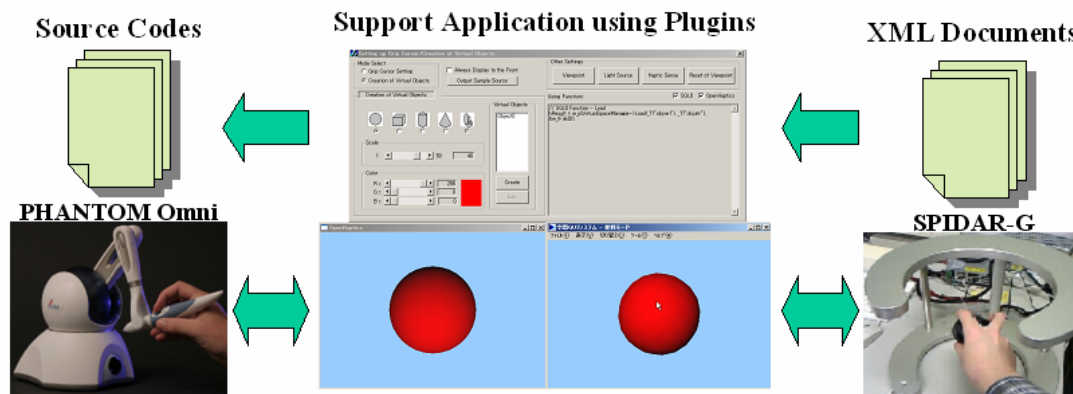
Source Codes

Support Application using Plugins

XML Documents

Setting up Grip Cursor/Creation of Virtual Objects

Mode Select

Grip Cursor Setting

Creation of Virtual Objects

Always Display to the Front

Output Sample Source

Other Settings

Viewpoint

Light Source

Haptic Sense

Reset of Viewpoint

Creation of Virtual Objects

Virtual Objects

Scale

1

50

Color

R

G

B

Create

Edit

Using Function

SGLS

OpenHaptics

PHANTOM Omni

SPIDAR-G

OpenHaptics